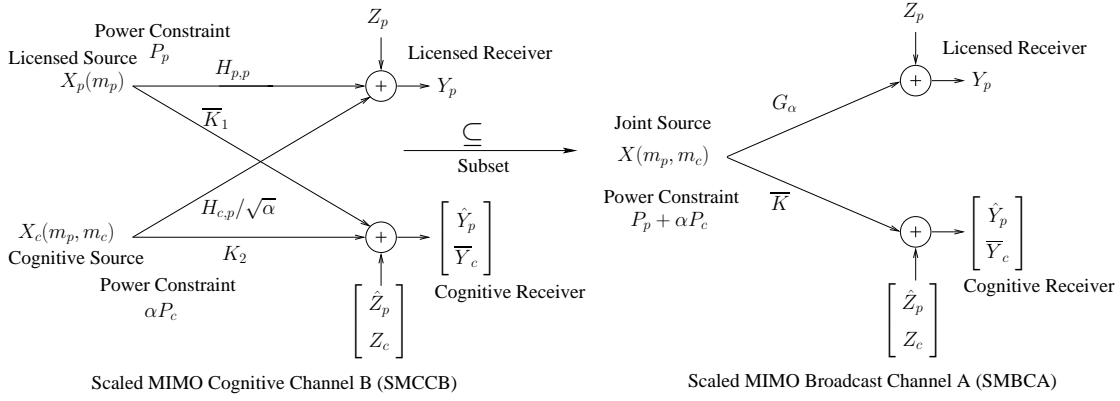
Power Constraint
$P_p$
Licensed Source
$X_p(m_p)$
$H_{p,p}$
$\overline{K}_1$
$Z_p$
+
Licensed Receiver
$Y_p$
$\subseteq$
Subset
$H_{c,p}/\sqrt{\alpha}$
$X_c(m_p, m_c)$
Cognitive Source
$K_2$
+
$\begin{bmatrix} \hat{Y}_p \\ \overline{Y}_c \end{bmatrix}$
Power Constraint
$\alpha P_c$
$\begin{bmatrix} \hat{Z}_p \\ Z_c \end{bmatrix}$
Cognitive Receiver

Joint Source
$X(m_p, m_c)$
Power Constraint
$P_p + \alpha P_c$
$G_\alpha$
$\overline{K}$
$Z_p$
+
Licensed Receiver
$Y_p$
+
$\begin{bmatrix} \hat{Y}_p \\ \overline{Y}_c \end{bmatrix}$
$\begin{bmatrix} \hat{Z}_p \\ Z_c \end{bmatrix}$
Cognitive Receiver

Scaled MIMO Cognitive Channel B (SMCCB)
Scaled MIMO Broadcast Channel A (SMBCA)